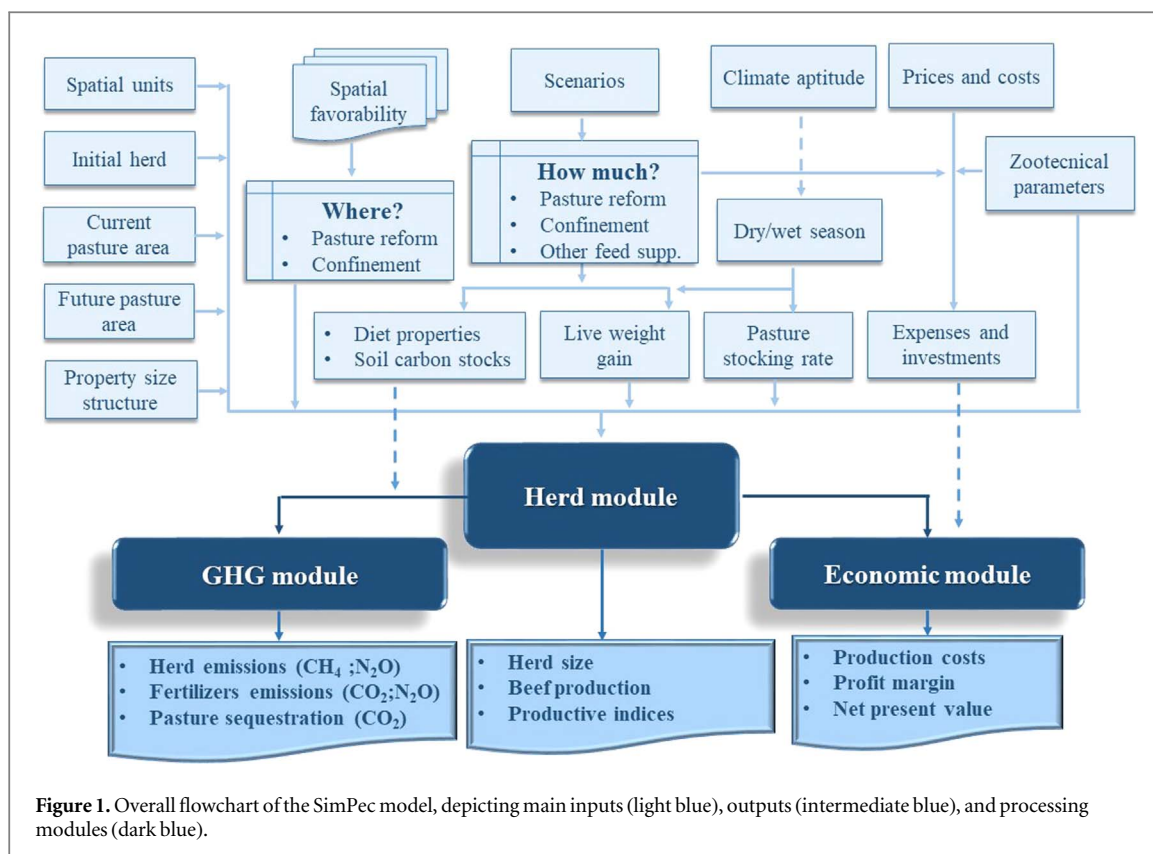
Spatial units

Initial herd

Current pasture area

Future pasture area

Property size structure

Spatial favorability

Where?
• Pasture reform
• Confinement

Scenarios

How much?
• Pasture reform
• Confinement
• Other feed supp.

Climate aptitude

Dry/wet season

Prices and costs

Zootecnical parameters

• Diet properties
• Soil carbon stocks

Live weight gain

Pasture stocking rate

Expenses and investments

Herd module

GHG module

Economic module

• Herd emissions ($CH_4$ ;$N_2O$)
• Fertilizers emissions ($CO_2$;$N_2O$)
• Pasture sequestration ($CO_2$)

• Herd size
• Beef production
• Productive indices

• Production costs
• Profit margin
• Net present value

Figure 1. Overall flowchart of the SimPec model, depicting main inputs (light blue), outputs (intermediate blue), and processing modules (dark blue).